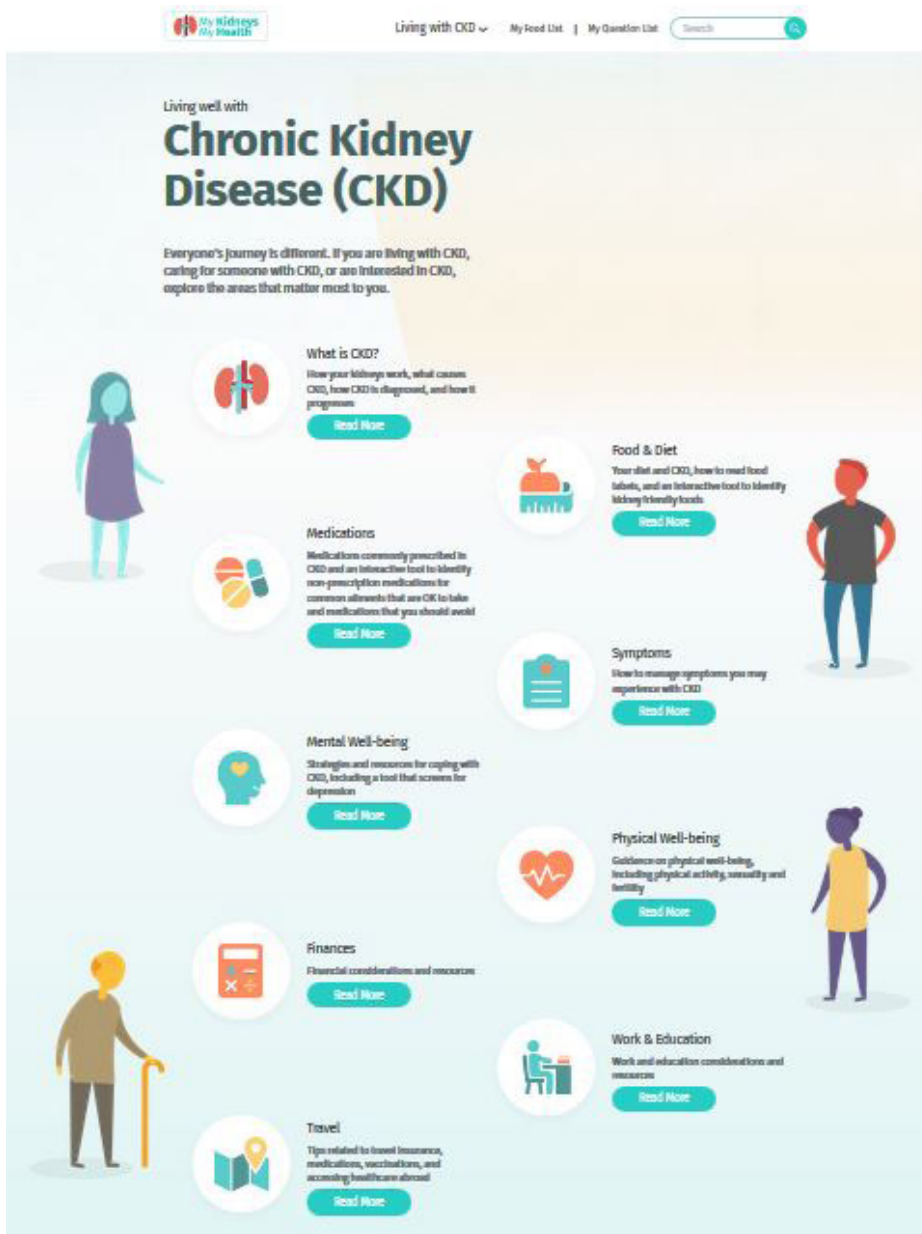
My Kidneys My Health

Living with CKD ⌄ My Food List | My Question List Search

Living well with

Chronic Kidney Disease (CKD)

Everyone's journey is different. If you are living with CKD, caring for someone with CKD, or are interested in CKD, explore the areas that matter most to you.

What is CKD?
How your kidneys work, what causes CKD, how CKD is diagnosed, and how it progresses
Read More

Food & Diet
Your diet and CKD, how to read food labels, and an interactive tool to identify kidney friendly foods
Read More

Medications
Medications commonly prescribed in CKD and an interactive tool to identify non-prescription medications for common ailments that are OK to take and medications that you should avoid
Read More

Symptoms
How to manage symptoms you may experience with CKD
Read More

Mental Well-being
Strategies and resources for coping with CKD, including a tool that screens for depression
Read More

Physical Well-being
Guidance on physical well-being, including physical activity, sexuality and fertility
Read More

Finances
Financial considerations and resources
Read More

Work & Education
Work and education considerations and resources
Read More

Travel
Tips related to travel insurance, medications, vaccinations, and accessing healthcare abroad
Read More